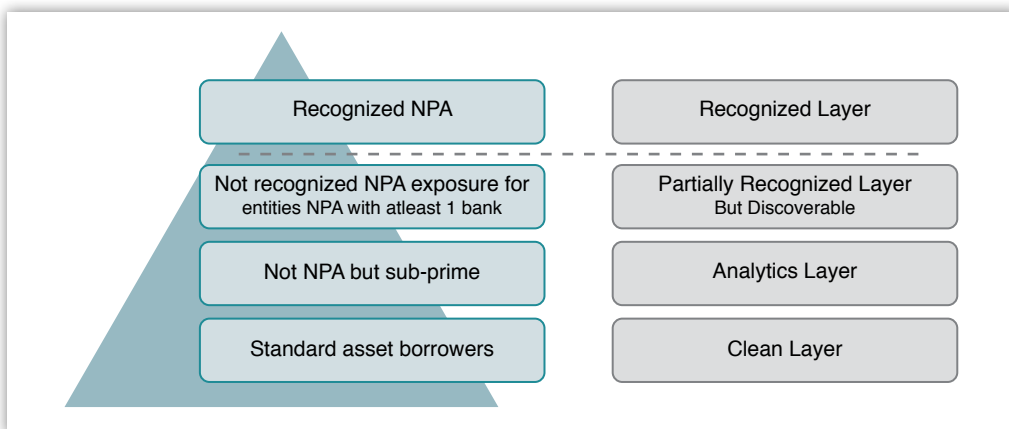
Recognized NPA

Recognized Layer

Not recognized NPA exposure for entities NPA with atleast 1 bank

Partially Recognized Layer
But Discoverable

Not NPA but sub-prime

Analytics Layer

Standard asset borrowers

Clean Layer